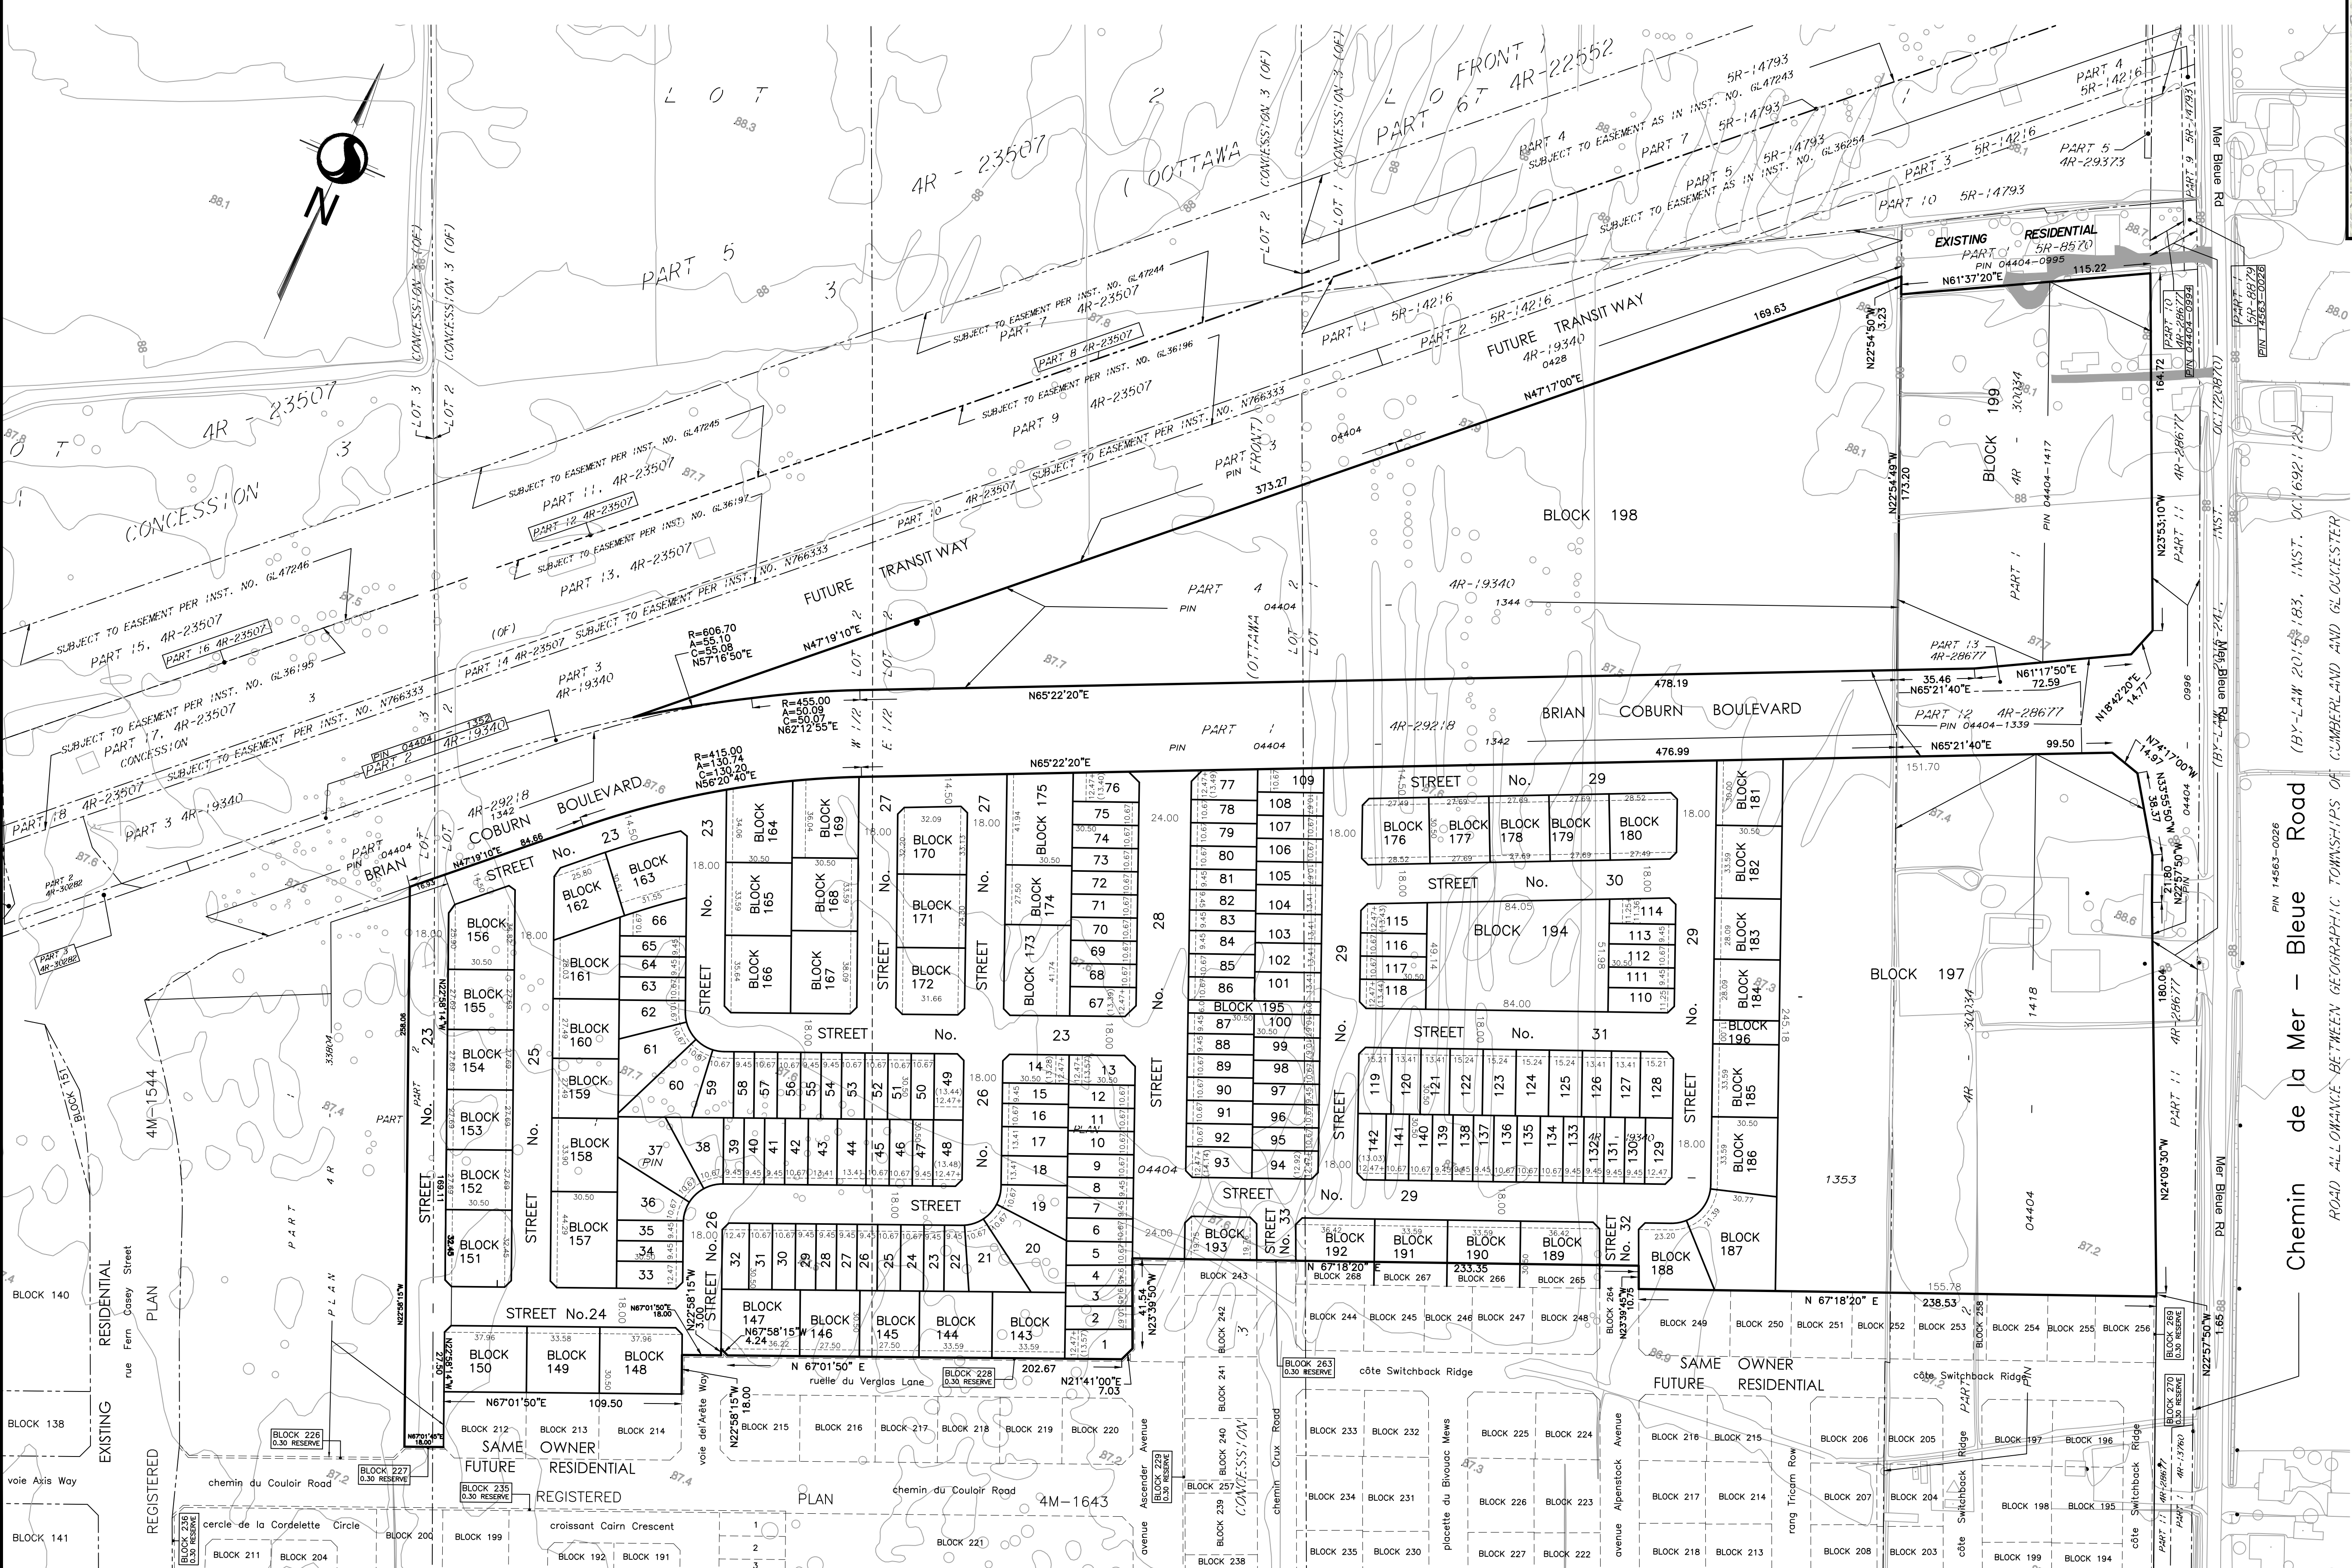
N

LOT 2 (OTTAWA FRONT) CONCESSION 3 (OF)

PART 6 4R-22552

4R - 23507

PART 5

LOT 3 CONCESSION 3 (OF)

LOT 2 CONCESSION 3 (OF)

CONCESSION 3

4R - 23507

SUBJECT TO EASEMENT PER INST. NO. GL47244 PART 7 4R-23507

PART 8 4R-23507

SUBJECT TO EASEMENT PER INST. NO. GL36196

PART 9 4R-23507

SUBJECT TO EASEMENT PER INST. NO. GL47245

PART 11, 4R-23507

PART 12 4R-23507

SUBJECT TO EASEMENT PER INST. NO. GL36197

PART 13, 4R-23507

PART 10 4R-23507

SUBJECT TO EASEMENT PER INST. NO. N766333

SUBJECT TO EASEMENT PER INST. NO. GL47246

PART 15, 4R-23507

PART 16 4R-23507

SUBJECT TO EASEMENT PER INST. NO. GL36195

SUBJECT TO EASEMENT PER INST. NO. N766333

PART 17, 4R-23507

PART 18 4R-23507

PART 3 4R-19340

PART 14 4R-23507

PART 3 4R-19340

PIN 04404-1352

PART 2 4R-19340

FUTURE TRANSIT WAY

PART 4 SUBJECT TO EASEMENT AS IN INST. NO. GL47243 5R-14793

PART 7 5R-14793

PART 5 SUBJECT TO EASEMENT AS IN INST. NO. GL36254 5R-14793

PART 3 5R-14216

PART 10 5R-14793

PART 4 5R-14216

PART 5 4R-29373

EXISTING RESIDENTIAL PART 1 5R-8570 PIN 04404-0995

PART 1 5R-14216

PART 2 5R-14216

FUTURE TRANSIT WAY 4R-19340 0428

PART 3 PIN FRONT 04404

373.27

169.63

N47°17'00"E

N61°37'20"E 115.22

N22°54'50"W 3.23

N22°54'49"W 173.20

BLOCK 199 4R-30034 PIN 04404-1417

PART 1

N23°53'10"W

164.72

PART 10 4R-28677 PIN 04404-0994

PART 1 5R-8879 PIN 14563-0026

OC1720870

BLOCK 198

PART 4 PIN 04404

4R-19340 1344

R=606.70 A=55.10 C=55.08 N57°16'50"E

N47°19'10"E

R=455.00 A=50.09 C=50.07 N62°12'55"E

W 1/2 E 1/2

N65°22'20"E

478.19

PART 13 4R-28677

35.46 N65°21'40"E

N61°17'50"E 72.59

PART 12 4R-28677 PIN 04404-1339

N18°42'20"E 14.77

BRIAN COBURN BOULEVARD

PART 1 PIN 04404

4R-29218 1342

R=415.00 A=130.74 C=130.20 N56°20'40"E

N65°22'20"E

476.99

N65°21'40"E 99.50

151.70

N74°17'00"W 14.97

N33°55'50"W 38.37

4R-29218 1342

COBURN BOULEVARD

BRIAN

PART PIN 04404

PART 2 4R-30282

PART 3 4R-30282

N47°19'10"E 84.66

STREET No. 23

BLOCK 163

BLOCK 162

BLOCK 164

BLOCK 169

BLOCK 170

BLOCK 175

BLOCK 165

BLOCK 168

BLOCK 171

BLOCK 174

BLOCK 166

BLOCK 167

BLOCK 172

BLOCK 173

STREET No. 23

STREET No. 27

STREET No. 27

STREET No. 23

STREET No. 28

STREET No. 29

STREET No. 29

STREET No. 30

STREET No. 31

STREET No. 29

STREET No. 29

BLOCK 176

BLOCK 177

BLOCK 178

BLOCK 179

BLOCK 180

BLOCK 181

BLOCK 182

BLOCK 183

BLOCK 184

BLOCK 194

BLOCK 195

BLOCK 196

BLOCK 185

BLOCK 186

BLOCK 197

4R-30034 1418

1353

04404

N24°09'30"W

180.04

4R-28677 PART 11

21.80 N22°57'50"W PIN

BLOCK 156

BLOCK 155

BLOCK 154

BLOCK 153

BLOCK 152

BLOCK 151

BLOCK 161

BLOCK 160

BLOCK 159

BLOCK 158

BLOCK 157

STREET No. 23

STREET No. 25

N22°58'14"W

258.06

169.11

STREET No. 26

STREET No. 24

BLOCK 150

BLOCK 149

BLOCK 148

BLOCK 147

BLOCK 146

BLOCK 145

BLOCK 144

BLOCK 143

N67°58'15"W 4.24

N22°58'15"W 3.00

N67°01'50"E 18.00

N 67°01'50" E

202.67

N21°41'00"E 7.03

N67°01'50"E 109.50

N22°58'15"W 18.00

N23°39'50"W 41.54

BLOCK 193

STREET No. 33

BLOCK 192

BLOCK 191

BLOCK 190

BLOCK 189

STREET No. 32

BLOCK 188

BLOCK 187

N 67°18'20" E

233.35

N 67°18'20" E

238.53

155.78

N22°57'50"W

1.65

BLOCK 243

BLOCK 268

BLOCK 267

BLOCK 266

BLOCK 265

BLOCK 244

BLOCK 245

BLOCK 246

BLOCK 247

BLOCK 248

BLOCK 264

N23°39'45"W 10.75

BLOCK 249

BLOCK 250

BLOCK 251

BLOCK 252

BLOCK 253

BLOCK 258

BLOCK 254

BLOCK 255

BLOCK 256

BLOCK 269 0.30 RESERVE

SAME OWNER FUTURE RESIDENTIAL

côte Switchback Ridge

côte Switchback Ridge

BLOCK 263 0.30 RESERVE

BLOCK 270 0.30 RESERVE

BLOCK 242

BLOCK 241

BLOCK 240

BLOCK 239

BLOCK 238

BLOCK 257

CONCESSION 3

chemin Crux Road

BLOCK 233

BLOCK 232

BLOCK 234

BLOCK 231

BLOCK 235

BLOCK 230

placette du Bivouac Mews

BLOCK 225

BLOCK 224

BLOCK 226

BLOCK 223

BLOCK 227

BLOCK 222

avenue Alpenstock Avenue

BLOCK 216

BLOCK 215

BLOCK 217

BLOCK 214

BLOCK 218

BLOCK 213

rang Tricorn Row

BLOCK 206

BLOCK 205

BLOCK 207

BLOCK 204

BLOCK 208

BLOCK 203

Switchback Ridge

BLOCK 197

BLOCK 196

BLOCK 198

BLOCK 195

BLOCK 199

BLOCK 194

Switchback Ridge

ruelle du Verglas Lane

BLOCK 228 0.30 RESERVE

voie del'Arête Way

BLOCK 212

BLOCK 213

BLOCK 214

BLOCK 215

BLOCK 216

BLOCK 217

BLOCK 218

BLOCK 219

BLOCK 220

SAME OWNER FUTURE RESIDENTIAL

REGISTERED PLAN

chemin du Couloir Road

4M-1643

Ascender Avenue avenue

BLOCK 229 0.30 RESERVE

BLOCK 226 0.30 RESERVE

BLOCK 227 0.30 RESERVE

BLOCK 235 0.30 RESERVE

chemin du Couloir Road

BLOCK 236 0.30 RESERVE

cercle de la Cordelette Circle

croissant Cairn Crescent

BLOCK 200

BLOCK 199

BLOCK 211

BLOCK 204

BLOCK 192

BLOCK 191

BLOCK 221

BLOCK 140

BLOCK 138

BLOCK 141

EXISTING RESIDENTIAL

rue Fern Casey Street

voie Axis Way

REGISTERED PLAN

PLAN

4M-1544

BLOCK 151

PART

PART 4R

Mer Bleue Rd

Mer Bleue Rd

Mer Bleue Rd

PART 9

PART 11

4R-28677

PART 4 4R-28677

PIN 14563-0026

Chemin de la Mer - Bleue Road

ROAD ALLOWANCE BETWEEN GEOGRAPHIC TOWNSHIPS OF CUMBERLAND AND GLOUCESTER

(BY-LAW 2015-183, INST. OC1692112)

INST. (BY-LAW)

0996

04404